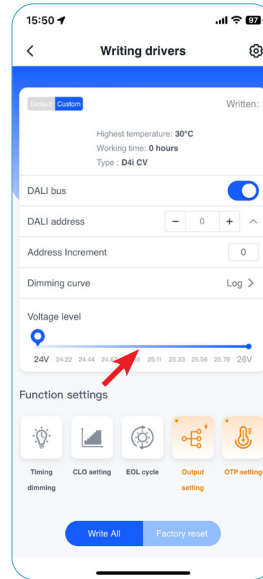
15:50
97

Writing drivers

Default Custom
Written:

Highest temperature: 30°C
Working time: 0 hours
Type : D4i CV

DALI bus

DALI address
− 0 +

Address Increment
0

Dimming curve
Log >

Voltage level

24V 24.22 24.44 24.67 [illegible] 25.11 25.33 25.56 25.78 26V

Function settings

Timing dimming
CLO setting
EOL cycle
Output setting
OTP setting

Write All
Factory reset